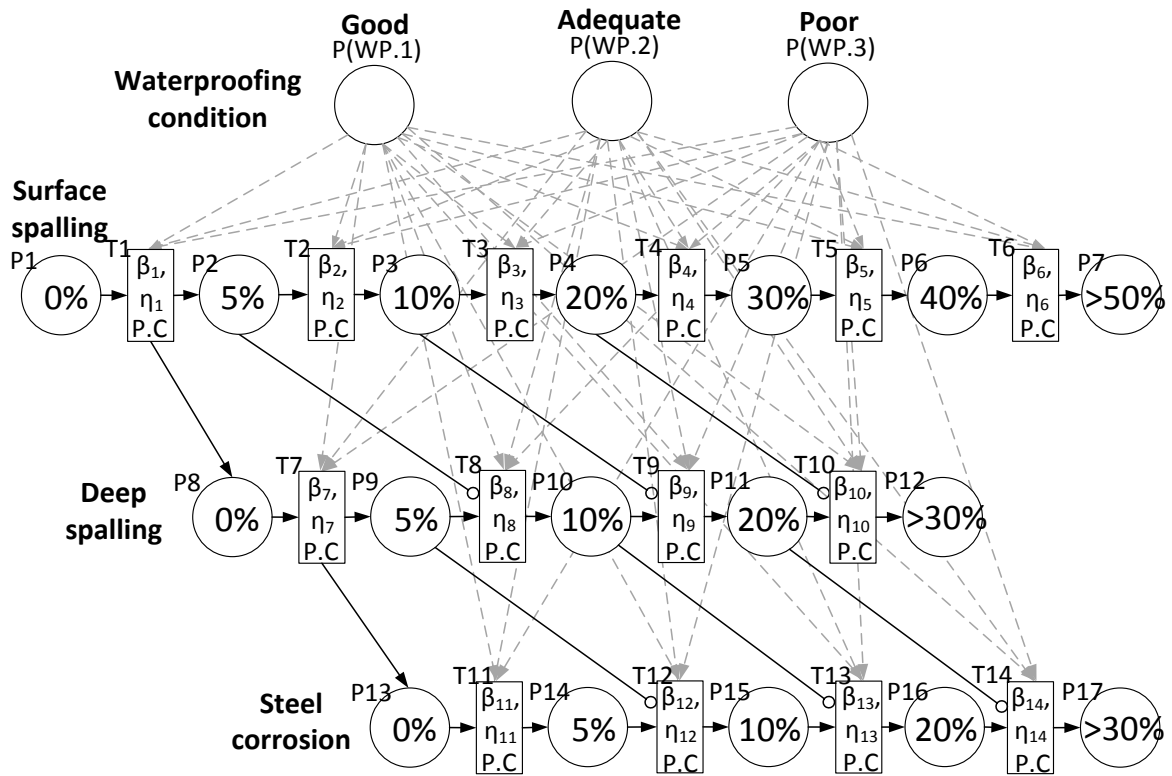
Good
P(WP.1)

Adequate
P(WP.2)

Poor
P(WP.3)

Waterproofing condition

Surface spalling

P1 0% T1 $\beta_1$, $\eta_1$ P.C P2 5% T2 $\beta_2$, $\eta_2$ P.C P3 10% T3 $\beta_3$, $\eta_3$ P.C P4 20% T4 $\beta_4$, $\eta_4$ P.C P5 30% T5 $\beta_5$, $\eta_5$ P.C P6 40% T6 $\beta_6$, $\eta_6$ P.C P7 >50%

Deep spalling

P8 0% T7 $\beta_7$, $\eta_7$ P.C P9 5% T8 $\beta_8$, $\eta_8$ P.C P10 10% T9 $\beta_9$, $\eta_9$ P.C P11 20% T10 $\beta_{10}$, $\eta_{10}$ P.C P12 >30%

Steel corrosion

P13 0% T11 $\beta_{11}$, $\eta_{11}$ P.C P14 5% T12 $\beta_{12}$, $\eta_{12}$ P.C P15 10% T13 $\beta_{13}$, $\eta_{13}$ P.C P16 20% T14 $\beta_{14}$, $\eta_{14}$ P.C P17 >30%